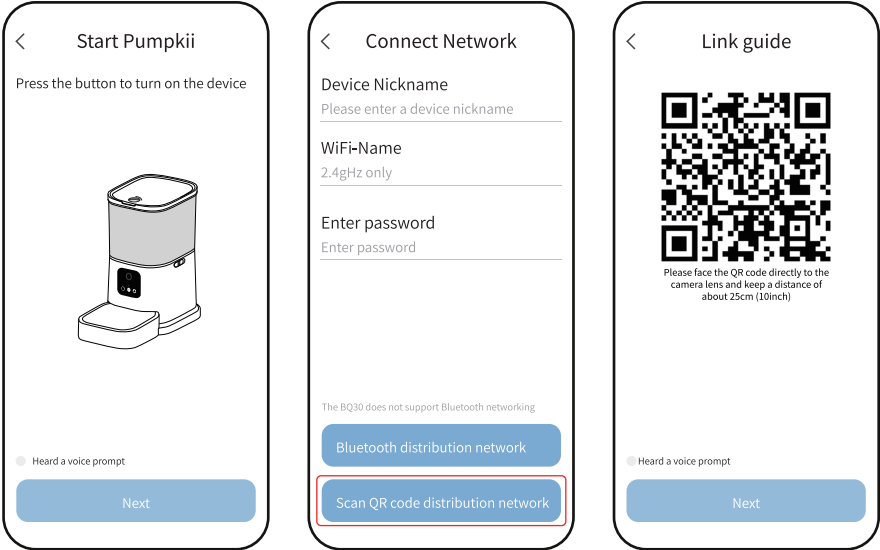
<

Start Pumpkii

Press the button to turn on the device

Heard a voice prompt

Next

<

Connect Network

Device Nickname

Please enter a device nickname

WiFi-Name

2.4gHz only

Enter password

Enter password

The BQ30 does not support Bluetooth networking

Bluetooth distribution network

Scan QR code distribution network

<

Link guide

Please face the QR code directly to the camera lens and keep a distance of about 25cm (10inch)

Heard a voice prompt

Next